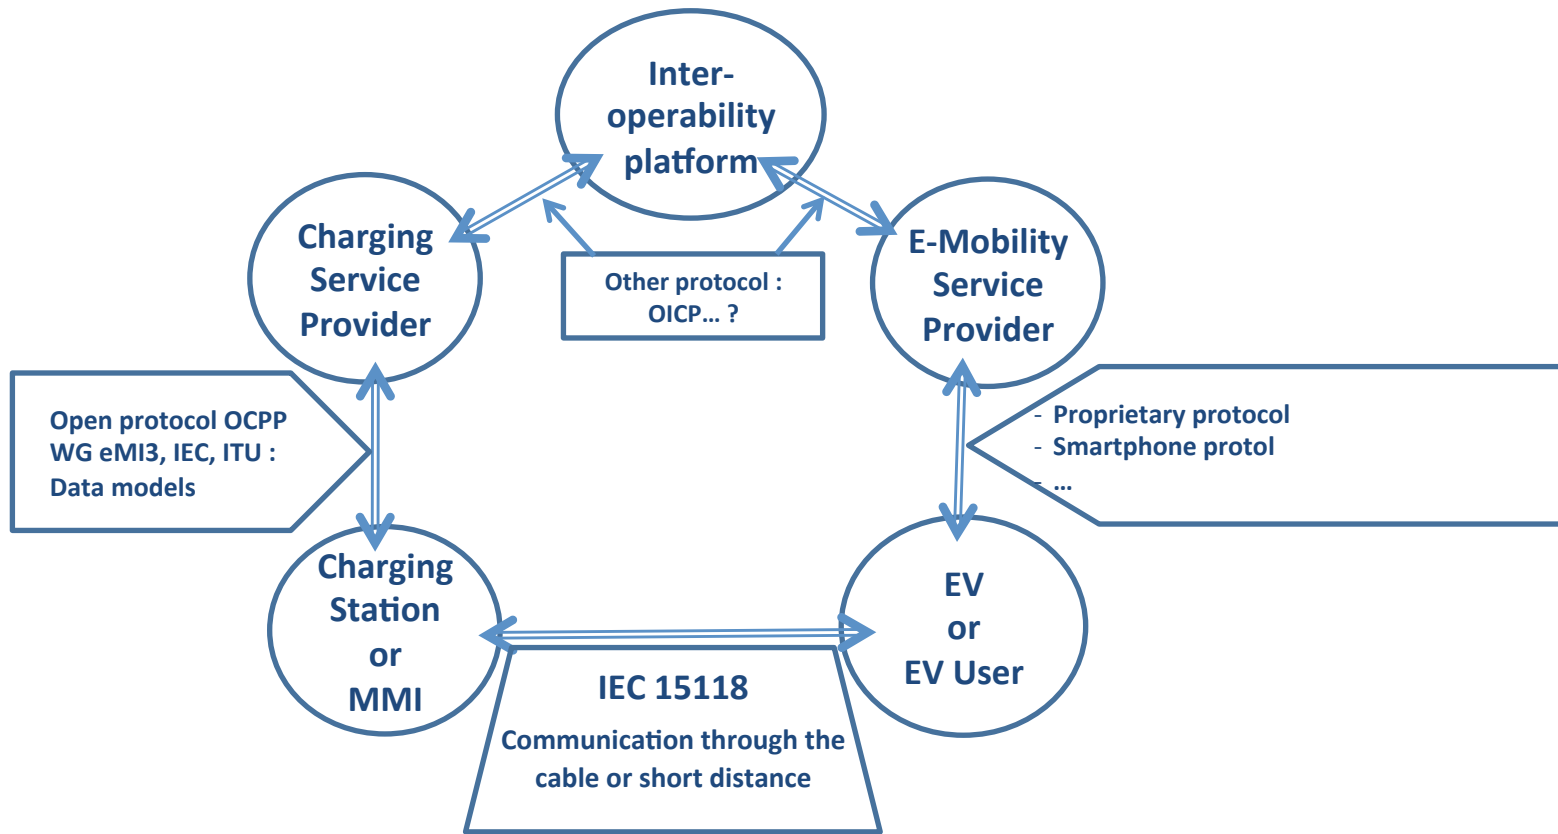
Inter-operability platform

Charging Service Provider

Other protocol : OICP… ?

E-Mobility Service Provider

Open protocol OCPP
WG eMI3, IEC, ITU :
Data models

- Proprietary protocol
- Smartphone protol
- …

Charging Station or MMI

EV or EV User

IEC 15118
Communication through the cable or short distance